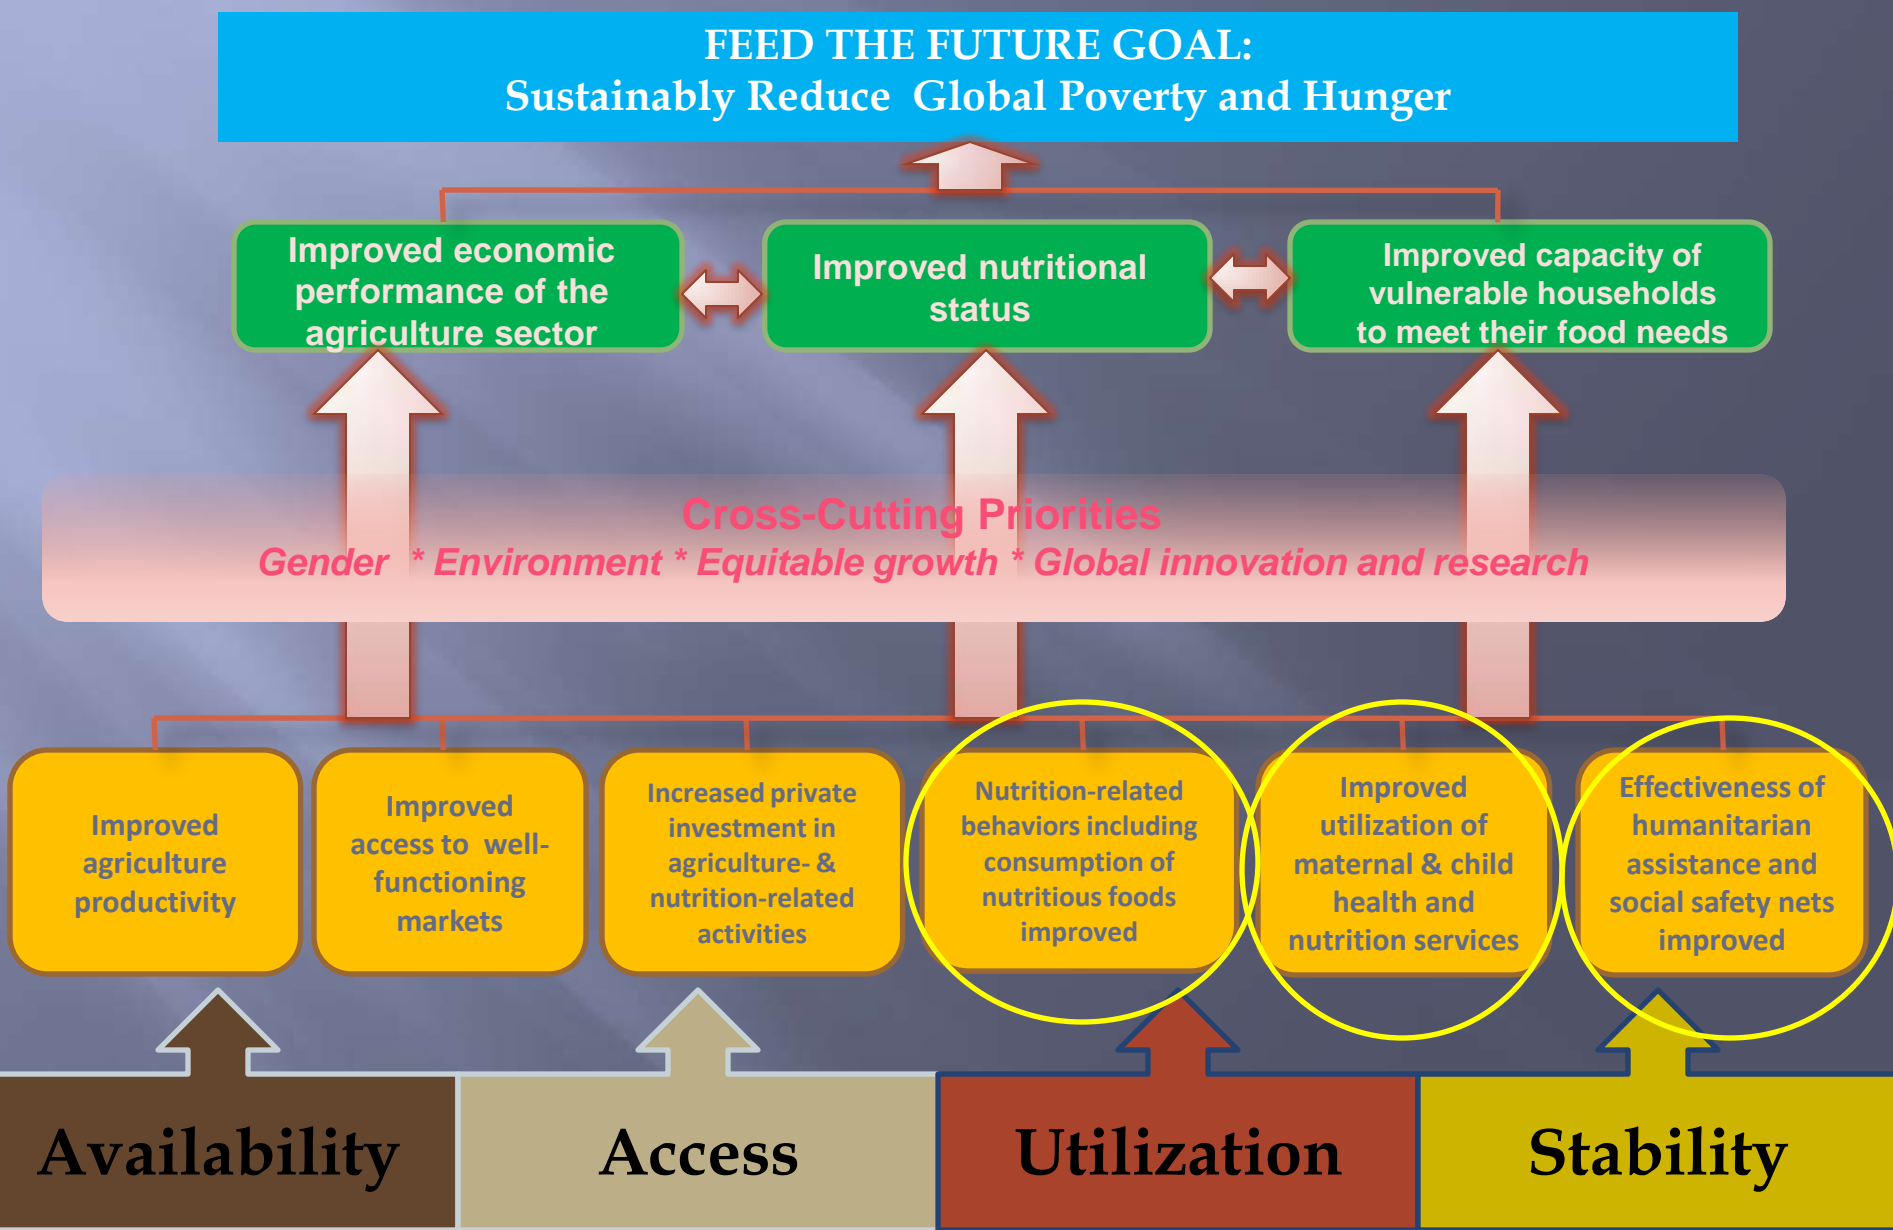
FEED THE FUTURE GOAL:
Sustainably Reduce Global Poverty and Hunger

Improved economic performance of the agriculture sector

Improved nutritional status

Improved capacity of vulnerable households to meet their food needs

Cross-Cutting Priorities
Gender * Environment * Equitable growth * Global innovation and research

Improved agriculture productivity

Improved access to well-functioning markets

Increased private investment in agriculture- & nutrition-related activities

Nutrition-related behaviors including consumption of nutritious foods improved

Improved utilization of maternal & child health and nutrition services

Effectiveness of humanitarian assistance and social safety nets improved

Availability

Access

Utilization

Stability